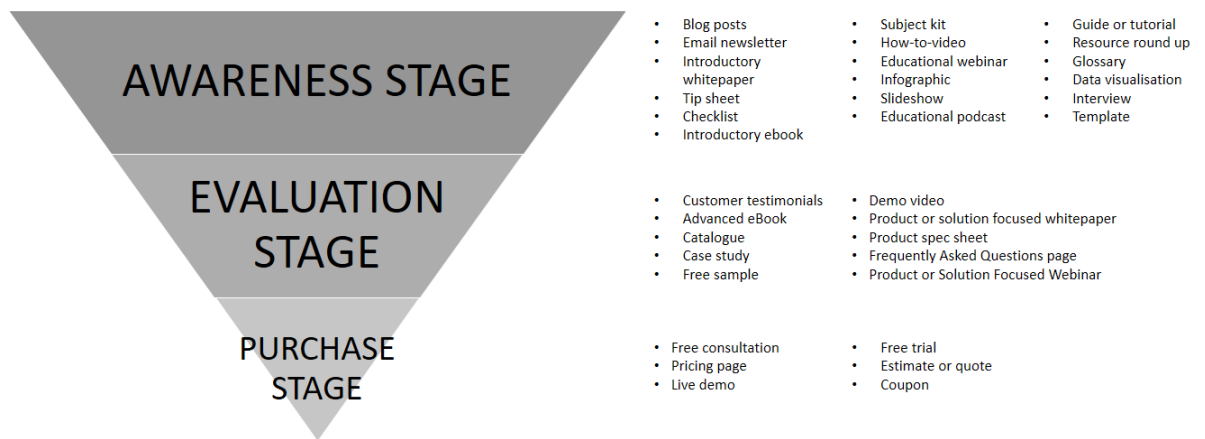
AWARENESS STAGE

- Blog posts
- Email newsletter
- Introductory whitepaper
- Tip sheet
- Checklist
- Introductory ebook

- Subject kit
- How-to-video
- Educational webinar
- Infographic
- Slideshow
- Educational podcast

- Guide or tutorial
- Resource round up
- Glossary
- Data visualisation
- Interview
- Template

EVALUATION STAGE

- Customer testimonials
- Advanced eBook
- Catalogue
- Case study
- Free sample

- Demo video
- Product or solution focused whitepaper
- Product spec sheet
- Frequently Asked Questions page
- Product or Solution Focused Webinar

PURCHASE STAGE

- Free consultation
- Pricing page
- Live demo

- Free trial
- Estimate or quote
- Coupon